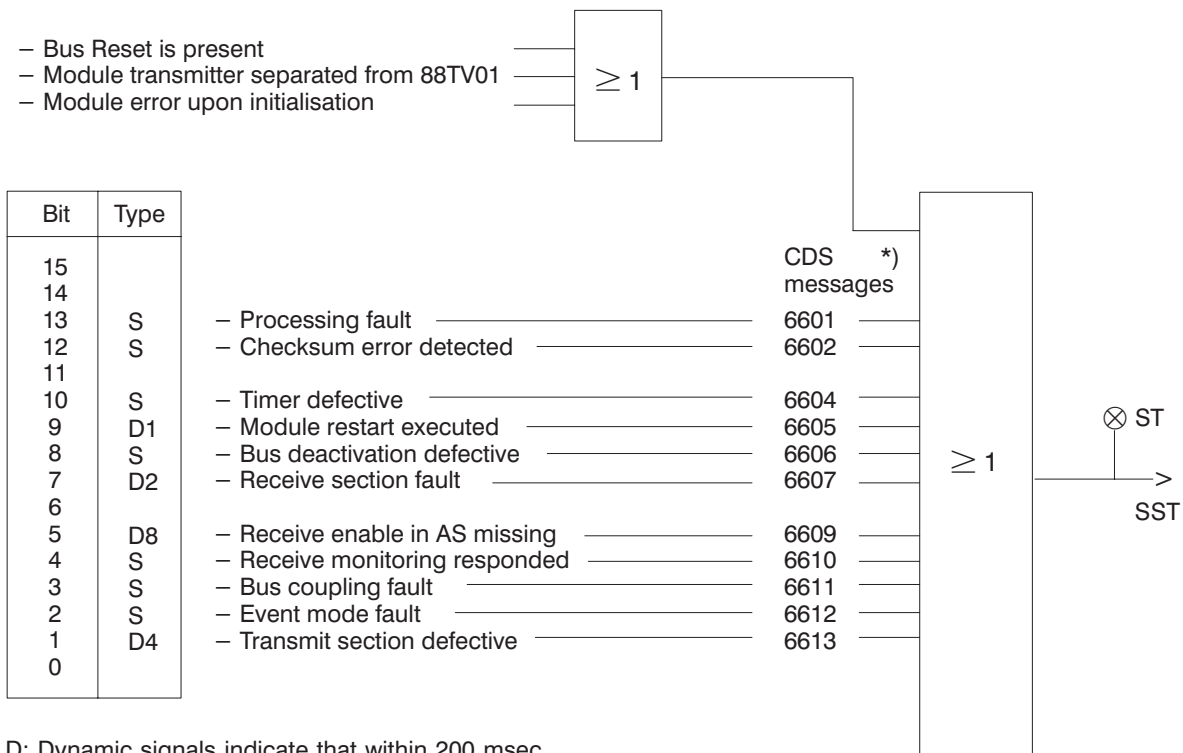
– Bus Reset is present
– Module transmitter separated from 88TV01
– Module error upon initialisation

$\geq 1$

| Bit | Type |
|---|---|
| 15 | |
| 14 | |
| 13 | S |
| 12 | S |
| 11 | |
| 10 | S |
| 9 | D1 |
| 8 | S |
| 7 | D2 |
| 6 | |
| 5 | D8 |
| 4 | S |
| 3 | S |
| 2 | S |
| 1 | D4 |
| 0 | |

CDS *)
messages

– Processing fault 6601
– Checksum error detected 6602
– Timer defective 6604
– Module restart executed 6605
– Bus deactivation defective 6606
– Receive section fault 6607
– Receive enable in AS missing 6609
– Receive monitoring responded 6610
– Bus coupling fault 6611
– Event mode fault 6612
– Transmit section defective 6613

$\geq 1$

$\otimes$ ST

SST

D: Dynamic signals indicate that within 200 msec